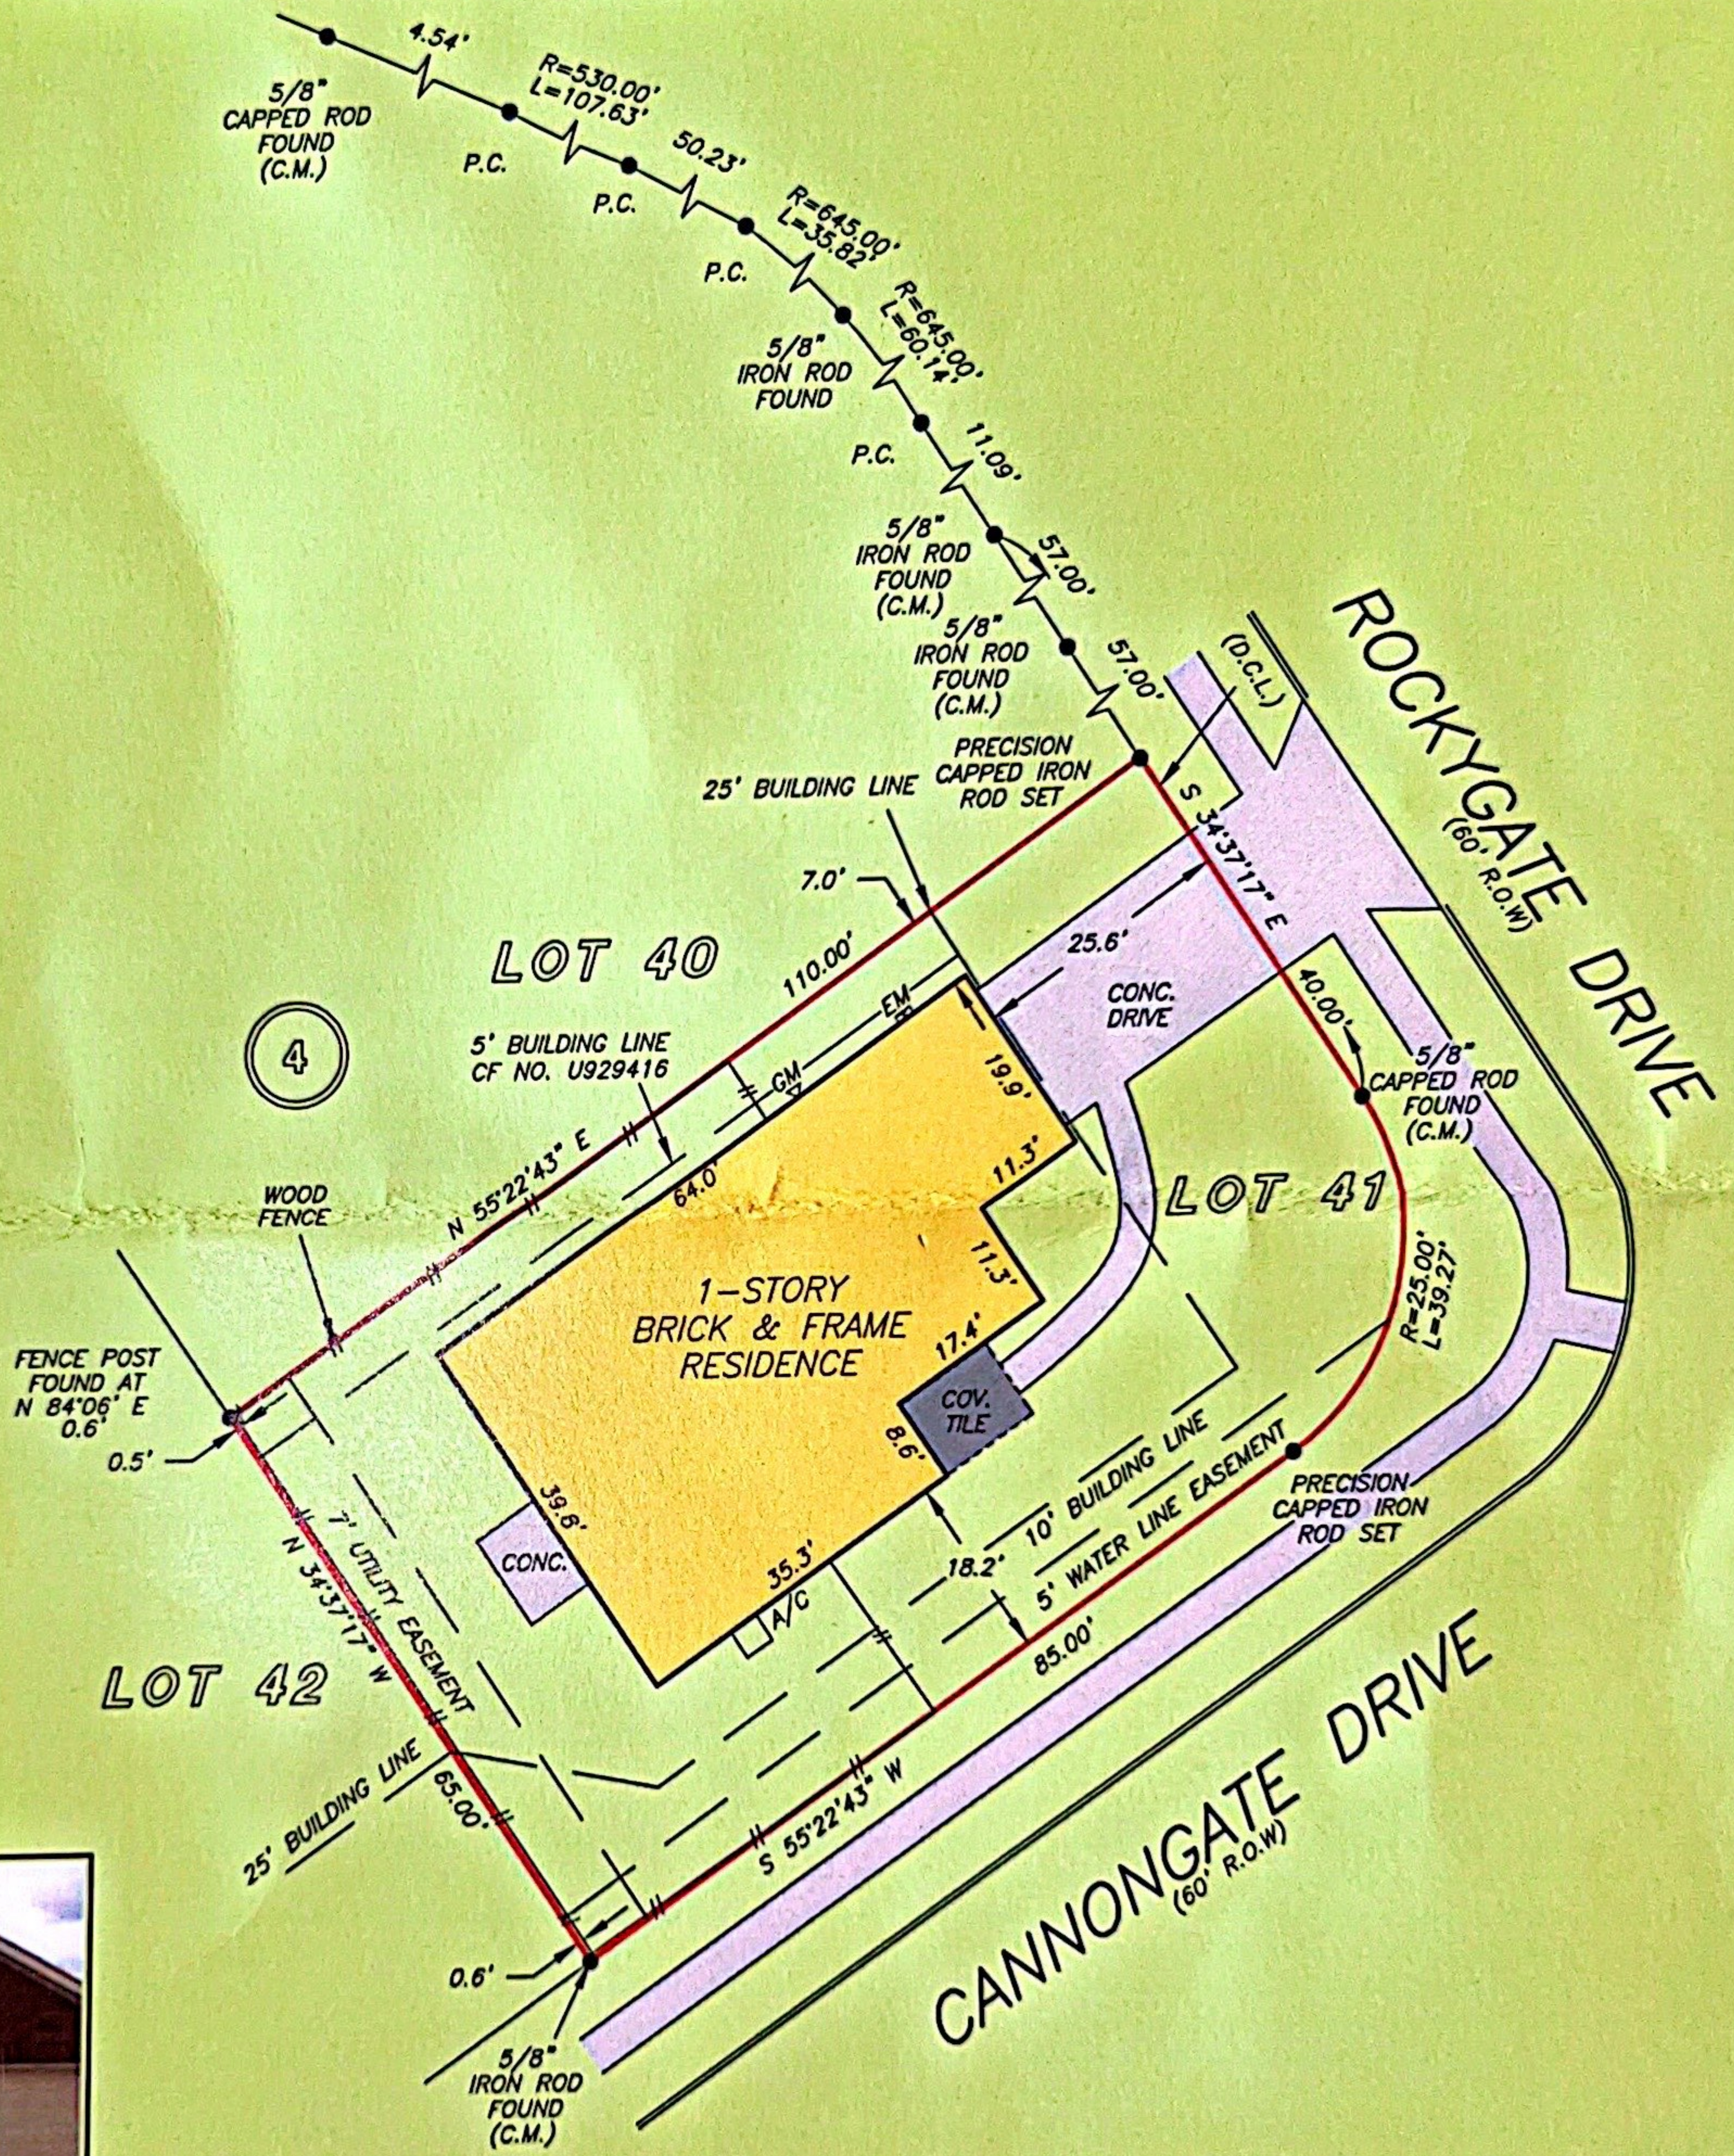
4.54'

5/8" CAPPED ROD FOUND (C.M.)

R=530.00' L=107.63'

P.C.

P.C.

50.23'

R=645.00' L=35.82'

P.C.

R=645.00' L=60.14'

5/8" IRON ROD FOUND

P.C.

11.09'

5/8" IRON ROD FOUND (C.M.)

57.00'

5/8" IRON ROD FOUND (C.M.)

57.00'

(D.C.L.)

ROCKYGATE DRIVE (60' R.O.W)

PRECISION CAPPED IRON ROD SET

25' BUILDING LINE

S 34°37'17" E

7.0'

LOT 40

110.00'

25.6'

CONC. DRIVE

40.00'

EM

5/8" CAPPED ROD FOUND (C.M.)

4

5' BUILDING LINE CF NO. U929416

GM

19.9'

N 55°22'43" E

64.0'

11.3'

LOT 41

WOOD FENCE

11.3'

1-STORY BRICK & FRAME RESIDENCE

17.4'

R=25.00' L=39.27'

FENCE POST FOUND AT N 84°06' E 0.6'

COV. TILE

0.5'

8.6'

10' BUILDING LINE

PRECISION CAPPED IRON ROD SET

39.6'

5' WATER LINE EASEMENT

CONC.

7' UTILITY EASEMENT

18.2'

N 34°37'17" W

35.3'

A/C

85.00'

LOT 42

25' BUILDING LINE

65.00'

S 55°22'43" W

CANNONGATE DRIVE (60' R.O.W)

0.6'

5/8" IRON ROD FOUND (C.M.)